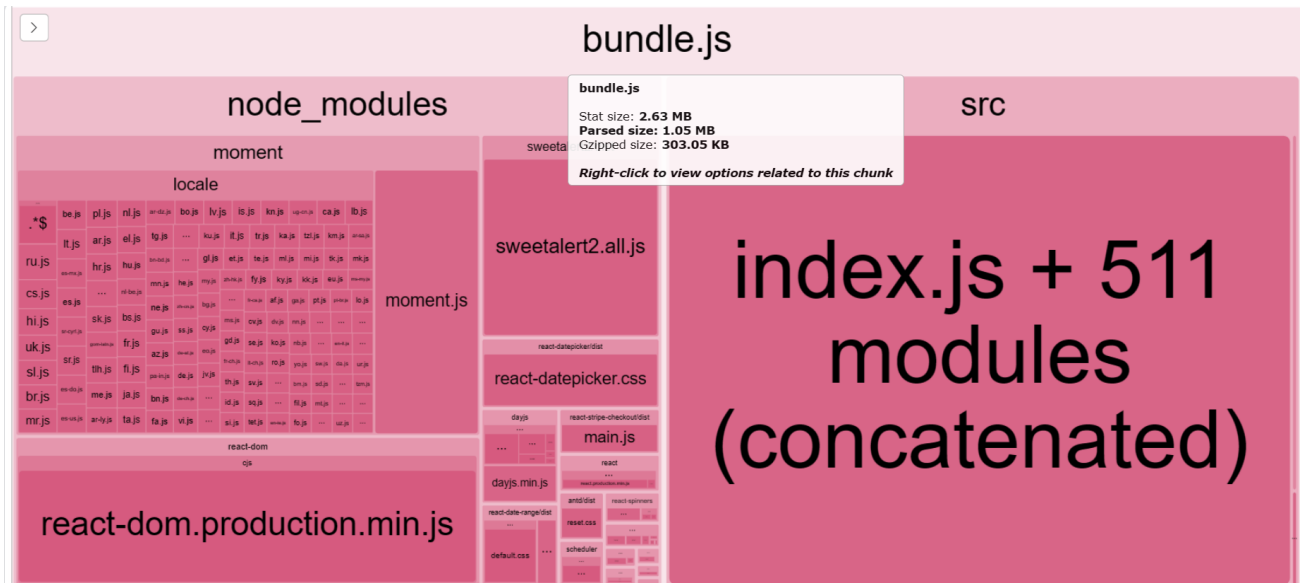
>

bundle.js

node_modules

src

bundle.js

Stat size: 2.63 MB
Parsed size: 1.05 MB
Gzipped size: 303.05 KB

Right-click to view options related to this chunk

moment

locale

.*$ ru.js cs.js hi.js uk.js sl.js br.js mr.js

be.js lt.js es.js sr.js

pl.js ar.js hr.js ... sk.js tlh.js me.js ar-ly.js

nl.js el.js hu.js bs.js fr.js fi.js ja.js ta.js

fg.js mn.js ne.js gu.js az.js bn.js fa.js

bo.js ... he.js ss.js de.js vi.js

lv.js ku.js gl.js cy.js jv.js ...

is.js it.js es.js af.js se.js ro.js su.js sq.js si.js

kn.js tr.js te.js fy.js ga.js ko.js sv.js ... tet.js

ka.js ml.js ky.js pt.js nb.js ... fil.js

tzl.js mi.js kk.js ... ...

ca.js km.js tk.js eu.js ... ...

lb.js mk.js lo.js

moment.js

sweeta

sweetalert2.all.js

react-datepicker/dist

react-datepicker.css

dayjs

dayjs.min.js

react-stripe-checkout/dist

main.js

react

antd/dist

reset.css

react-spinners

scheduler

react-date-range/dist

default.css

react-dom

cjs

react-dom.production.min.js

index.js + 511 modules (concatenated)